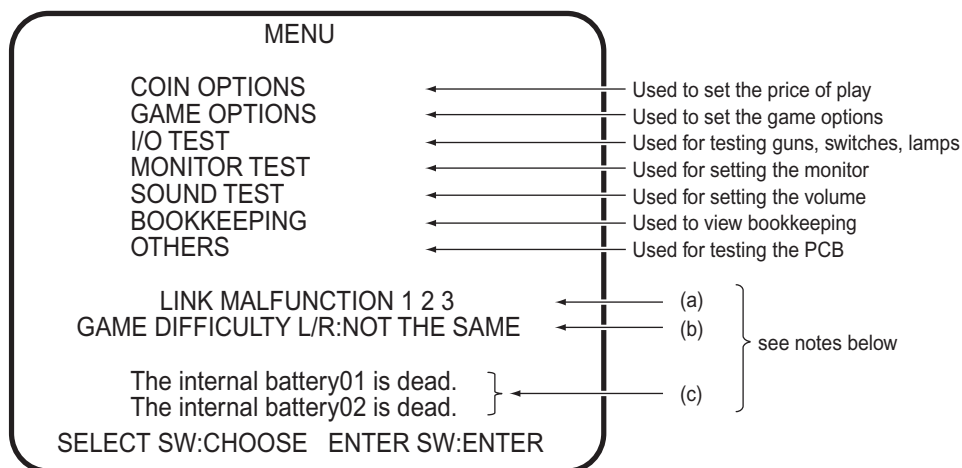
MENU

COIN OPTIONS
GAME OPTIONS
I/O TEST
MONITOR TEST
SOUND TEST
BOOKKEEPING
OTHERS

Used to set the price of play
Used to set the game options
Used for testing guns, switches, lamps
Used for setting the monitor
Used for setting the volume
Used to view bookkeeping
Used for testing the PCB

LINK MALFUNCTION 1 2 3
GAME DIFFICULTY L/R:NOT THE SAME

(a)
(b)

see notes below

The internal battery01 is dead.
The internal battery02 is dead.

(c)

SELECT SW:CHOOSE ENTER SW:ENTER